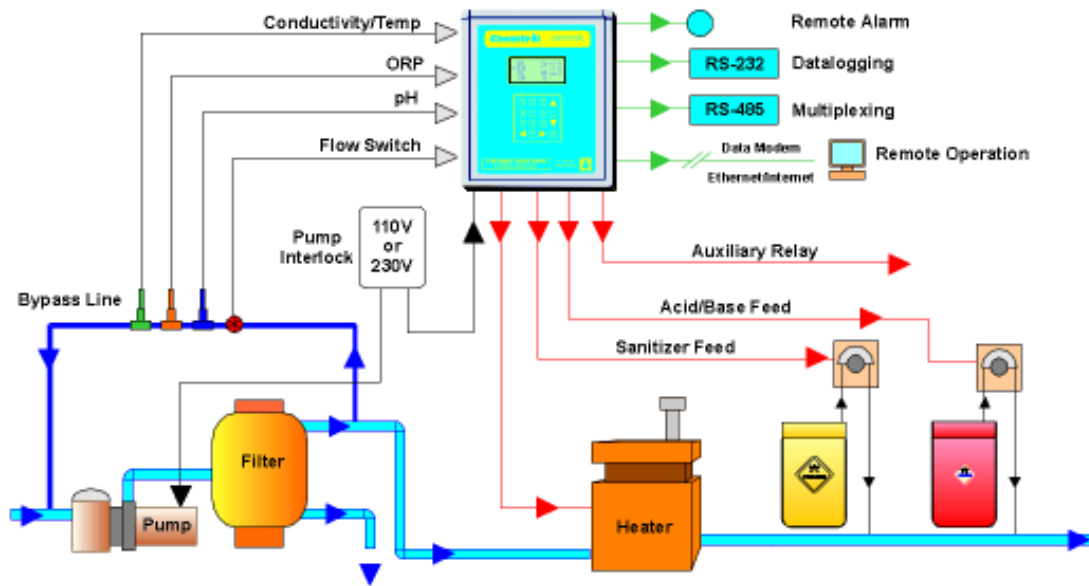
Conductivity/Temp

ORP

pH

Flow Switch

Remote Alarm

RS-232 Datalogging

RS-485 Multiplexing

Data Modem

Ethernet/Internet

Remote Operation

Pump Interlock

110V or 230V

Auxiliary Relay

Acid/Base Feed

Sanitizer Feed

Bypass Line

Filter

Pump

Heater